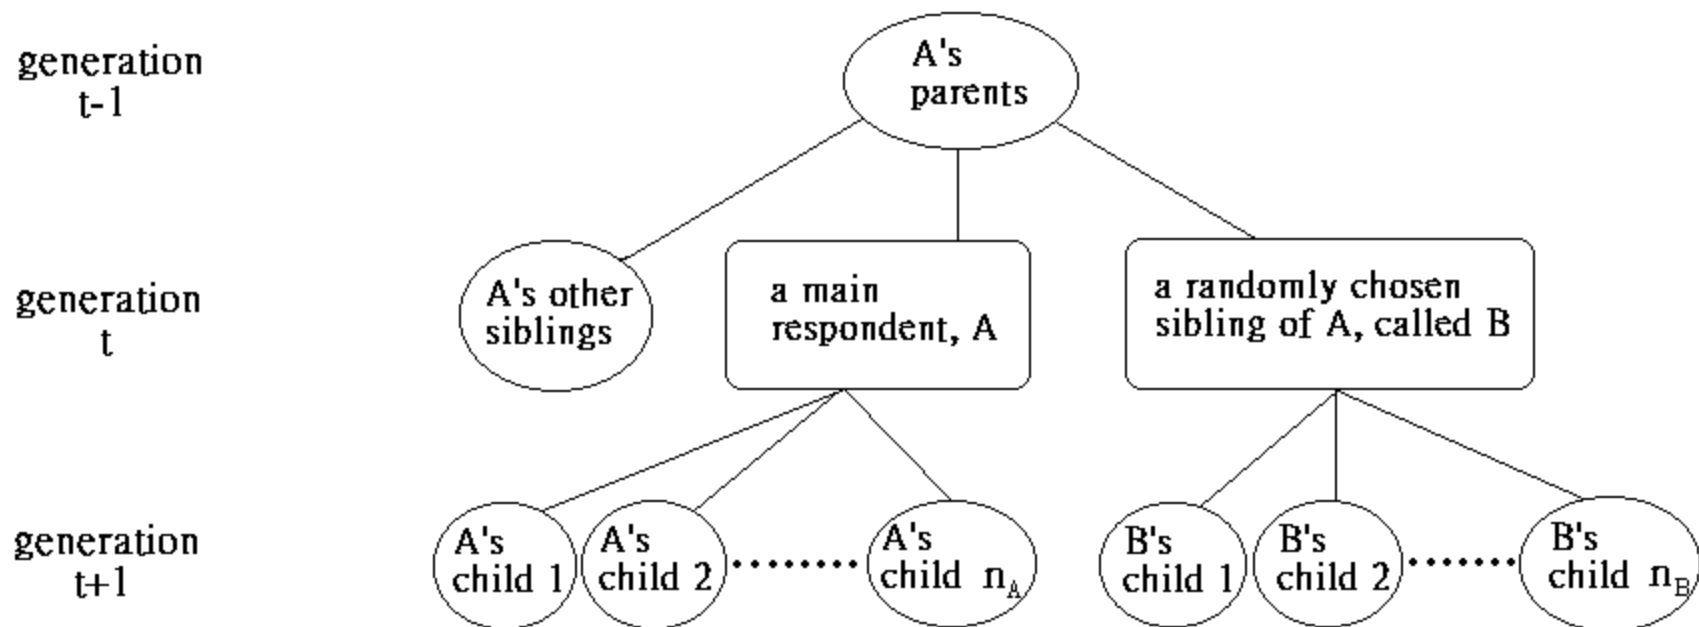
generation t-1

A's parents

generation t

A's other siblings

a main respondent, A

a randomly chosen sibling of A, called B

generation t+1

A's child 1

A's child 2

A's child $n_A$

B's child 1

B's child 2

B's child $n_B$